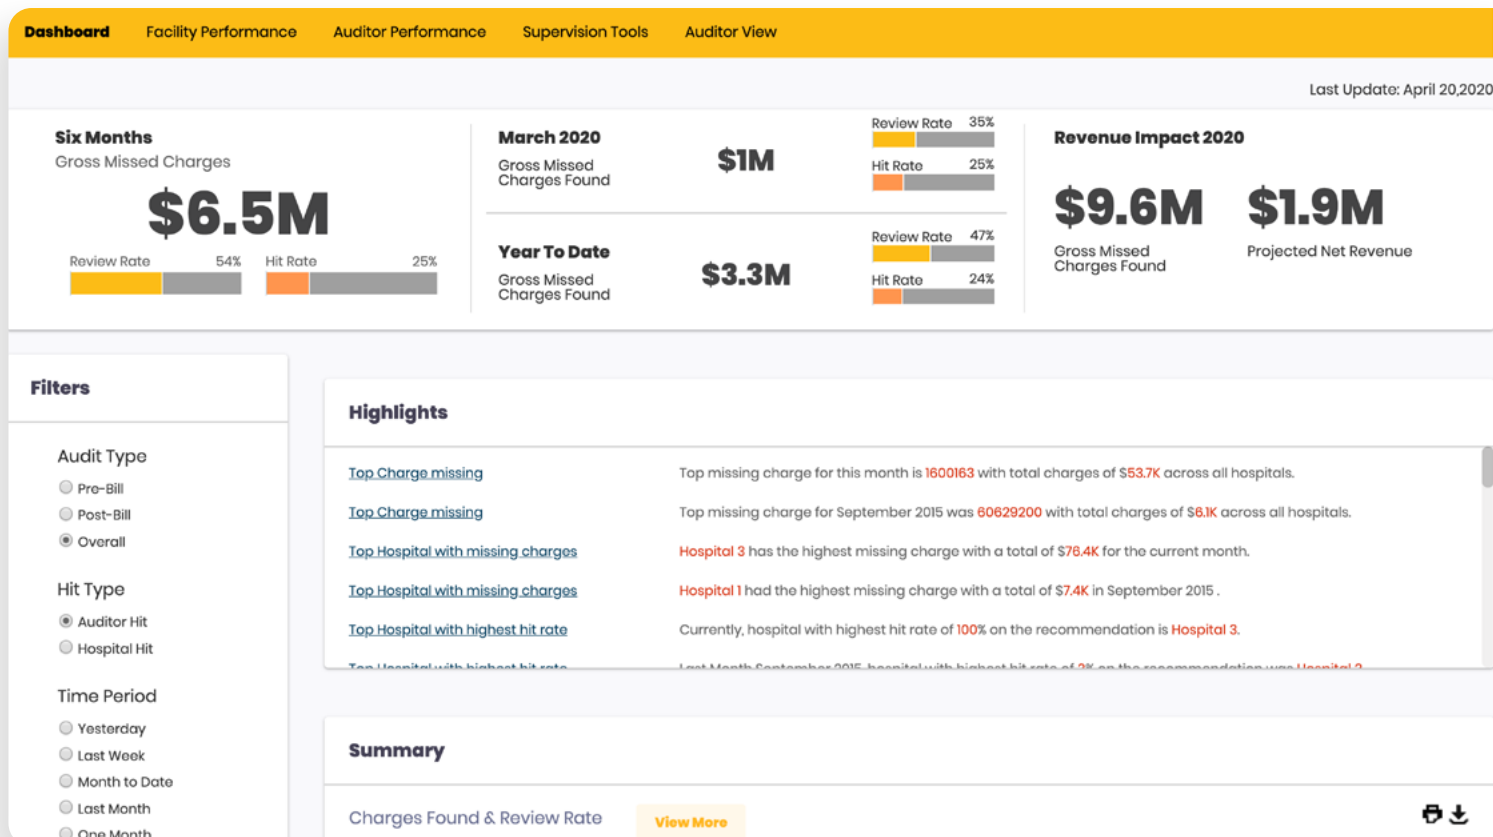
Dashboard Facility Performance Auditor Performance Supervision Tools Auditor View

Last Update: April 20,2020

Six Months
Gross Missed Charges
$6.5M
Review Rate 54%
Hit Rate 25%

March 2020
Gross Missed Charges Found
$1M
Review Rate 35%
Hit Rate 25%

Year To Date
Gross Missed Charges Found
$3.3M
Review Rate 47%
Hit Rate 24%

Revenue Impact 2020
$9.6M
Gross Missed Charges Found
$1.9M
Projected Net Revenue

Filters

Audit Type
Pre-Bill
Post-Bill
Overall

Hit Type
Auditor Hit
Hospital Hit

Time Period
Yesterday
Last Week
Month to Date
Last Month
One Month

Highlights

Top Charge missing — Top missing charge for this month is 1600163 with total charges of $53.7K across all hospitals.
Top Charge missing — Top missing charge for September 2015 was 60629200 with total charges of $6.1K across all hospitals.
Top Hospital with missing charges — Hospital 3 has the highest missing charge with a total of $76.4K for the current month.
Top Hospital with missing charges — Hospital 1 had the highest missing charge with a total of $7.4K in September 2015 .
Top Hospital with highest hit rate — Currently, hospital with highest hit rate of 100% on the recommendation is Hospital 3.
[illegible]

Summary

Charges Found & Review Rate View More